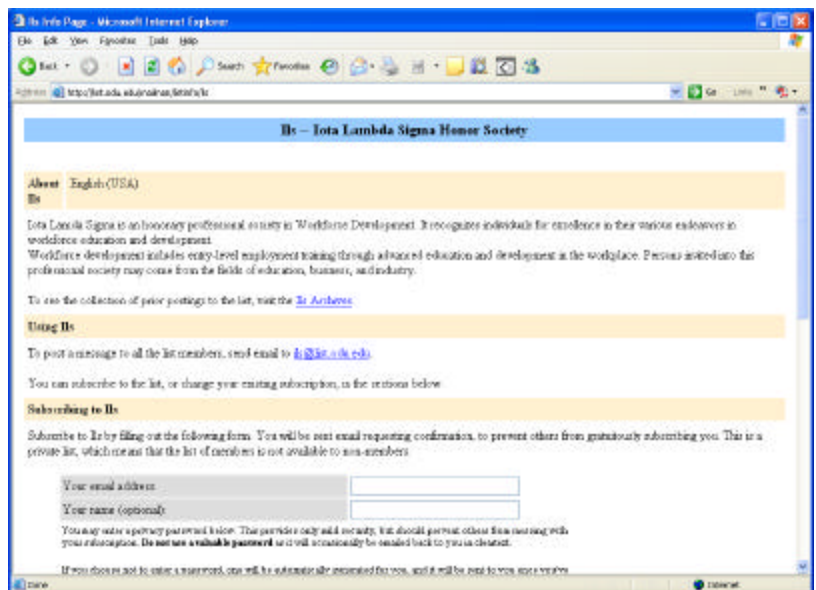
Ils Info Page - Microsoft Internet Explorer

File Edit View Favorites Tools Help

Back Search Favorites

Address http://list.odu.edu/mailman/listinfo/ils

Go Links

Ils -- Iota Lambda Sigma Honor Society

About Ils | English (USA)

Iota Lambda Sigma is an honorary professional society in Workforce Development. It recognizes individuals for excellence in their various endeavors in workforce education and development.
Workforce development includes entry-level employment training through advanced education and development in the workplace. Persons invited into this professional society may come from the fields of education, business, and industry.

To see the collection of prior postings to the list, visit the Ils Archives.

Using Ils

To post a message to all the list members, send email to ils@list.odu.edu.

You can subscribe to the list, or change your existing subscription, in the sections below.

Subscribing to Ils

Subscribe to Ils by filling out the following form. You will be sent email requesting confirmation, to prevent others from gratuitously subscribing you. This is a private list, which means that the list of members is not available to non-members.

| Your email address: | |
|---|---|
| Your name (optional): | |

You may enter a privacy password below. This provides only mild security, but should prevent others from messing with your subscription. Do not use a valuable password as it will occasionally be emailed back to you in cleartext.

If you choose not to enter a password, one will be automatically generated for you, and it will be sent to you once you've

Done

Internet